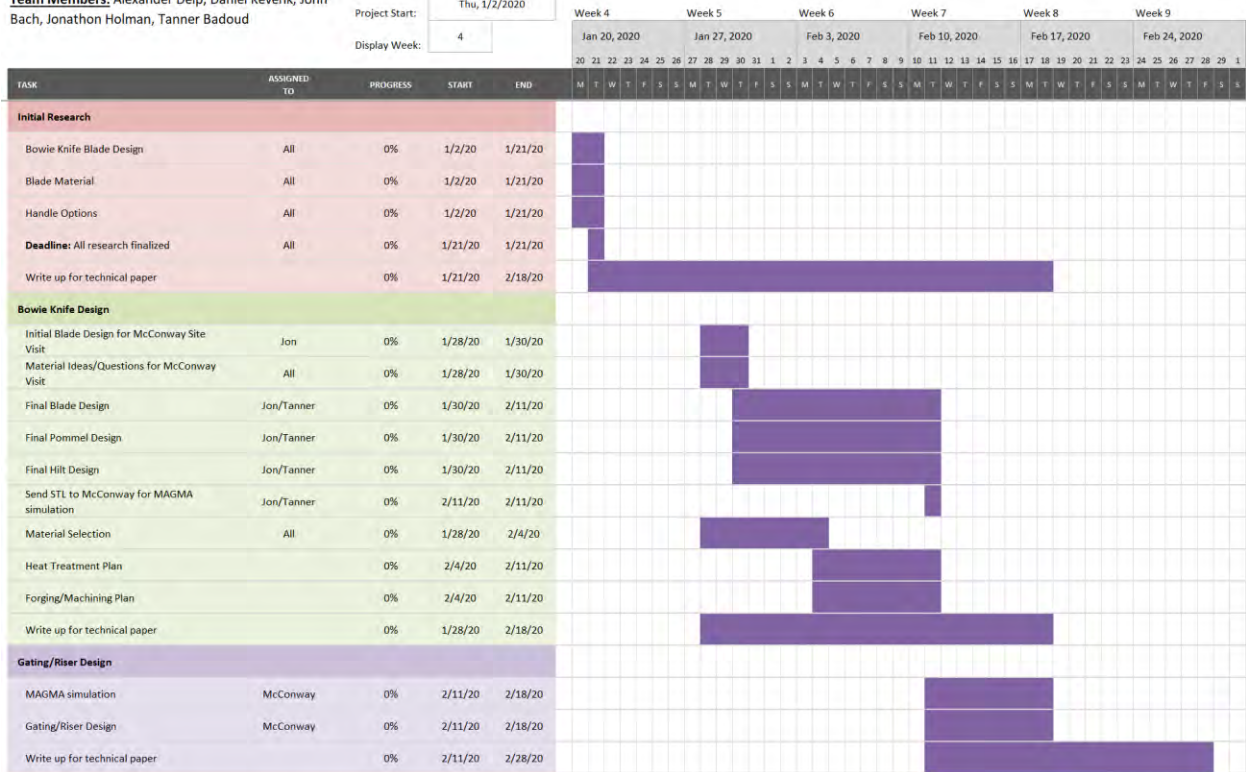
Team Members: Alexander Delp, Daniel Revenk, John Bach, Jonathon Holman, Tanner Badoud

Project Start: Thu, 1/2/2020
Display Week: 4

Week 4 | Week 5 | Week 6 | Week 7 | Week 8 | Week 9
Jan 20, 2020 | Jan 27, 2020 | Feb 3, 2020 | Feb 10, 2020 | Feb 17, 2020 | Feb 24, 2020

20 21 22 23 24 25 26 27 28 29 30 31 1 2 3 4 5 6 7 8 9 10 11 12 13 14 15 16 17 18 19 20 21 22 23 24 25 26 27 28 29 1
M T W T F S S M T W T F S S M T W T F S S M T W T F S S M T W T F S S M T W T F S S

| TASK | ASSIGNED TO | PROGRESS | START | END |
|---|---|---|---|---|
| Initial Research | | | | |
| Bowie Knife Blade Design | All | 0% | 1/2/20 | 1/21/20 |
| Blade Material | All | 0% | 1/2/20 | 1/21/20 |
| Handle Options | All | 0% | 1/2/20 | 1/21/20 |
| Deadline: All research finalized | All | 0% | 1/21/20 | 1/21/20 |
| Write up for technical paper | | 0% | 1/21/20 | 2/18/20 |
| Bowie Knife Design | | | | |
| Initial Blade Design for McConway Site Visit | Jon | 0% | 1/28/20 | 1/30/20 |
| Material Ideas/Questions for McConway Visit | All | 0% | 1/28/20 | 1/30/20 |
| Final Blade Design | Jon/Tanner | 0% | 1/30/20 | 2/11/20 |
| Final Pommel Design | Jon/Tanner | 0% | 1/30/20 | 2/11/20 |
| Final Hilt Design | Jon/Tanner | 0% | 1/30/20 | 2/11/20 |
| Send STL to McConway for MAGMA simulation | Jon/Tanner | 0% | 2/11/20 | 2/11/20 |
| Material Selection | All | 0% | 1/28/20 | 2/4/20 |
| Heat Treatment Plan | | 0% | 2/4/20 | 2/11/20 |
| Forging/Machining Plan | | 0% | 2/4/20 | 2/11/20 |
| Write up for technical paper | | 0% | 1/28/20 | 2/18/20 |
| Gating/Riser Design | | | | |
| MAGMA simulation | McConway | 0% | 2/11/20 | 2/18/20 |
| Gating/Riser Design | McConway | 0% | 2/11/20 | 2/18/20 |
| Write up for technical paper | | 0% | 2/11/20 | 2/28/20 |